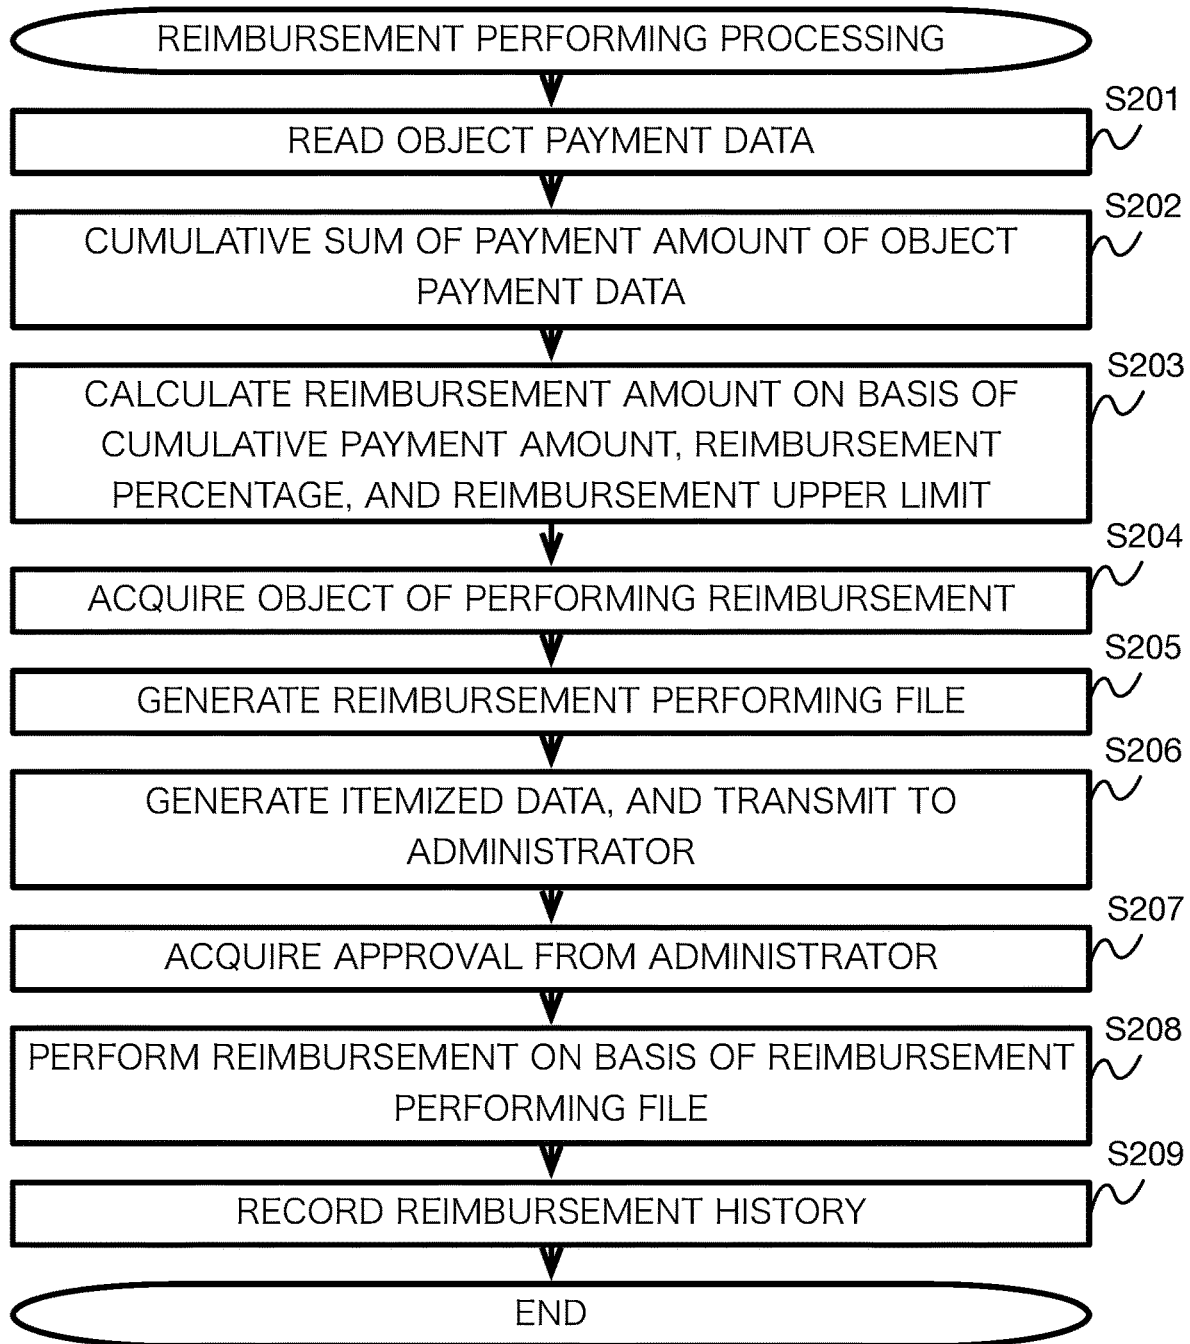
REIMBURSEMENT PERFORMING PROCESSING

S201
READ OBJECT PAYMENT DATA

S202
CUMULATIVE SUM OF PAYMENT AMOUNT OF OBJECT PAYMENT DATA

S203
CALCULATE REIMBURSEMENT AMOUNT ON BASIS OF CUMULATIVE PAYMENT AMOUNT, REIMBURSEMENT PERCENTAGE, AND REIMBURSEMENT UPPER LIMIT

S204
ACQUIRE OBJECT OF PERFORMING REIMBURSEMENT

S205
GENERATE REIMBURSEMENT PERFORMING FILE

S206
GENERATE ITEMIZED DATA, AND TRANSMIT TO ADMINISTRATOR

S207
ACQUIRE APPROVAL FROM ADMINISTRATOR

S208
PERFORM REIMBURSEMENT ON BASIS OF REIMBURSEMENT PERFORMING FILE

S209
RECORD REIMBURSEMENT HISTORY

END